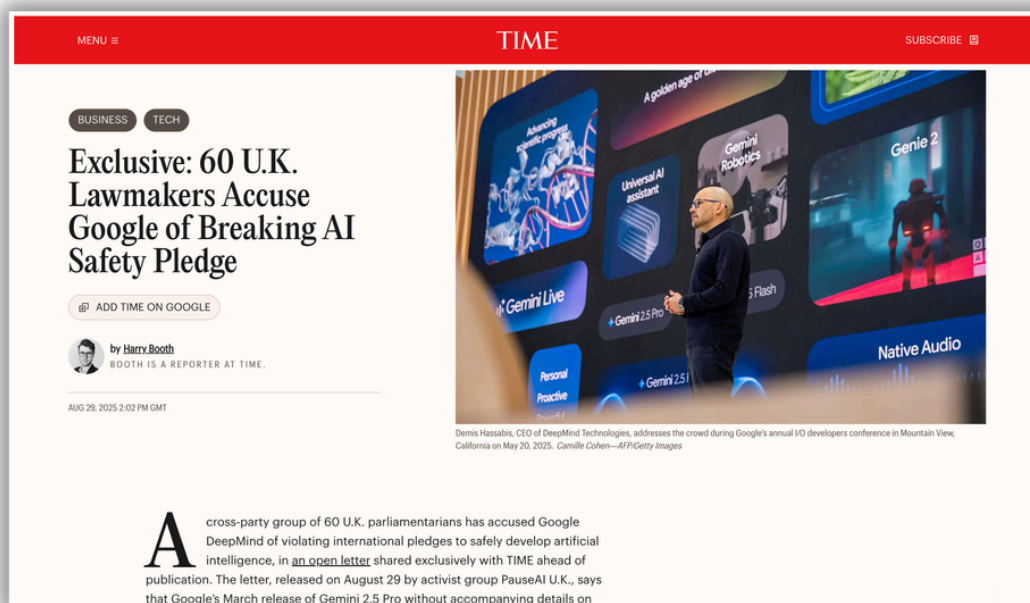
MENU ≡

TIME

SUBSCRIBE

BUSINESS

TECH

Exclusive: 60 U.K. Lawmakers Accuse Google of Breaking AI Safety Pledge

ADD TIME ON GOOGLE

by Harry Booth

BOOTH IS A REPORTER AT TIME.

AUG 29, 2025 2:02 PM GMT

A golden age of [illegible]

Advancing scientific progress

Gemini Robotics

Genie 2

Universal AI assistant

Gemini Live

Gemini 2.5 Pro

2.5 Flash

Native Audio

Personal Proactive

Gemini 2.5

Demis Hassabis, CEO of DeepMind Technologies, addresses the crowd during Google's annual I/O developers conference in Mountain View, California on May 20, 2025. Camille Cohen—AFP/Getty Images

A cross-party group of 60 U.K. parliamentarians has accused Google DeepMind of violating international pledges to safely develop artificial intelligence, in an open letter shared exclusively with TIME ahead of publication. The letter, released on August 29 by activist group PauseAI U.K., says that Google's March release of Gemini 2.5 Pro without accompanying details on